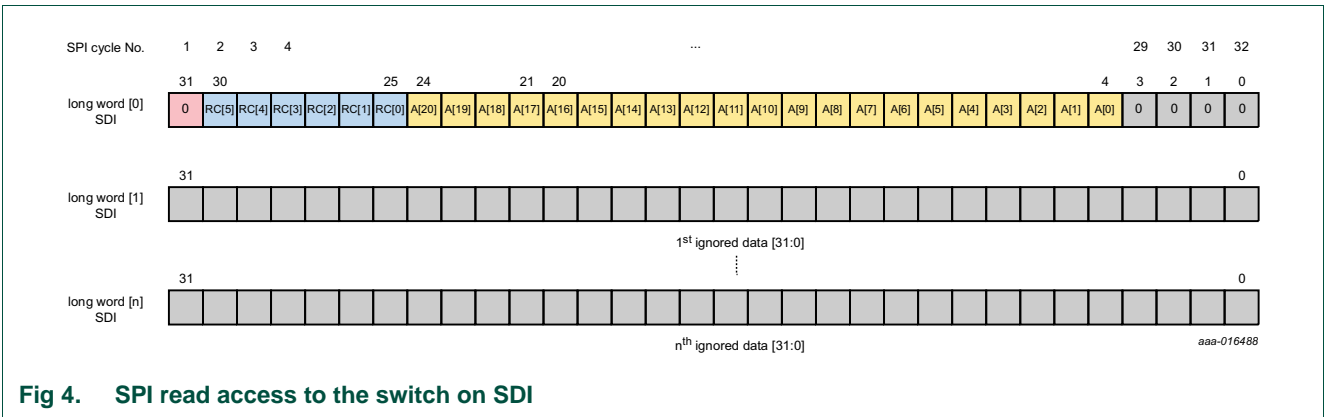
SPI cycle No. 1 2 3 4 ... 29 30 31 32

31 30 25 24 21 20 4 3 2 1 0

long word [0] SDI

| 0 | RC[5] | RC[4] | RC[3] | RC[2] | RC[1] | RC[0] | A[20] | A[19] | A[18] | A[17] | A[16] | A[15] | A[14] | A[13] | A[12] | A[11] | A[10] | A[9] | A[8] | A[7] | A[6] | A[5] | A[4] | A[3] | A[2] | A[1] | A[0] | 0 | 0 | 0 | 0 |
|---|---|---|---|---|---|---|---|---|---|---|---|---|---|---|---|---|---|---|---|---|---|---|---|---|---|---|---|---|---|---|---|

31 0

long word [1] SDI

1$^{st}$ ignored data [31:0]

31 0

long word [n] SDI

n$^{th}$ ignored data [31:0]

aaa-016488

Fig 4. SPI read access to the switch on SDI